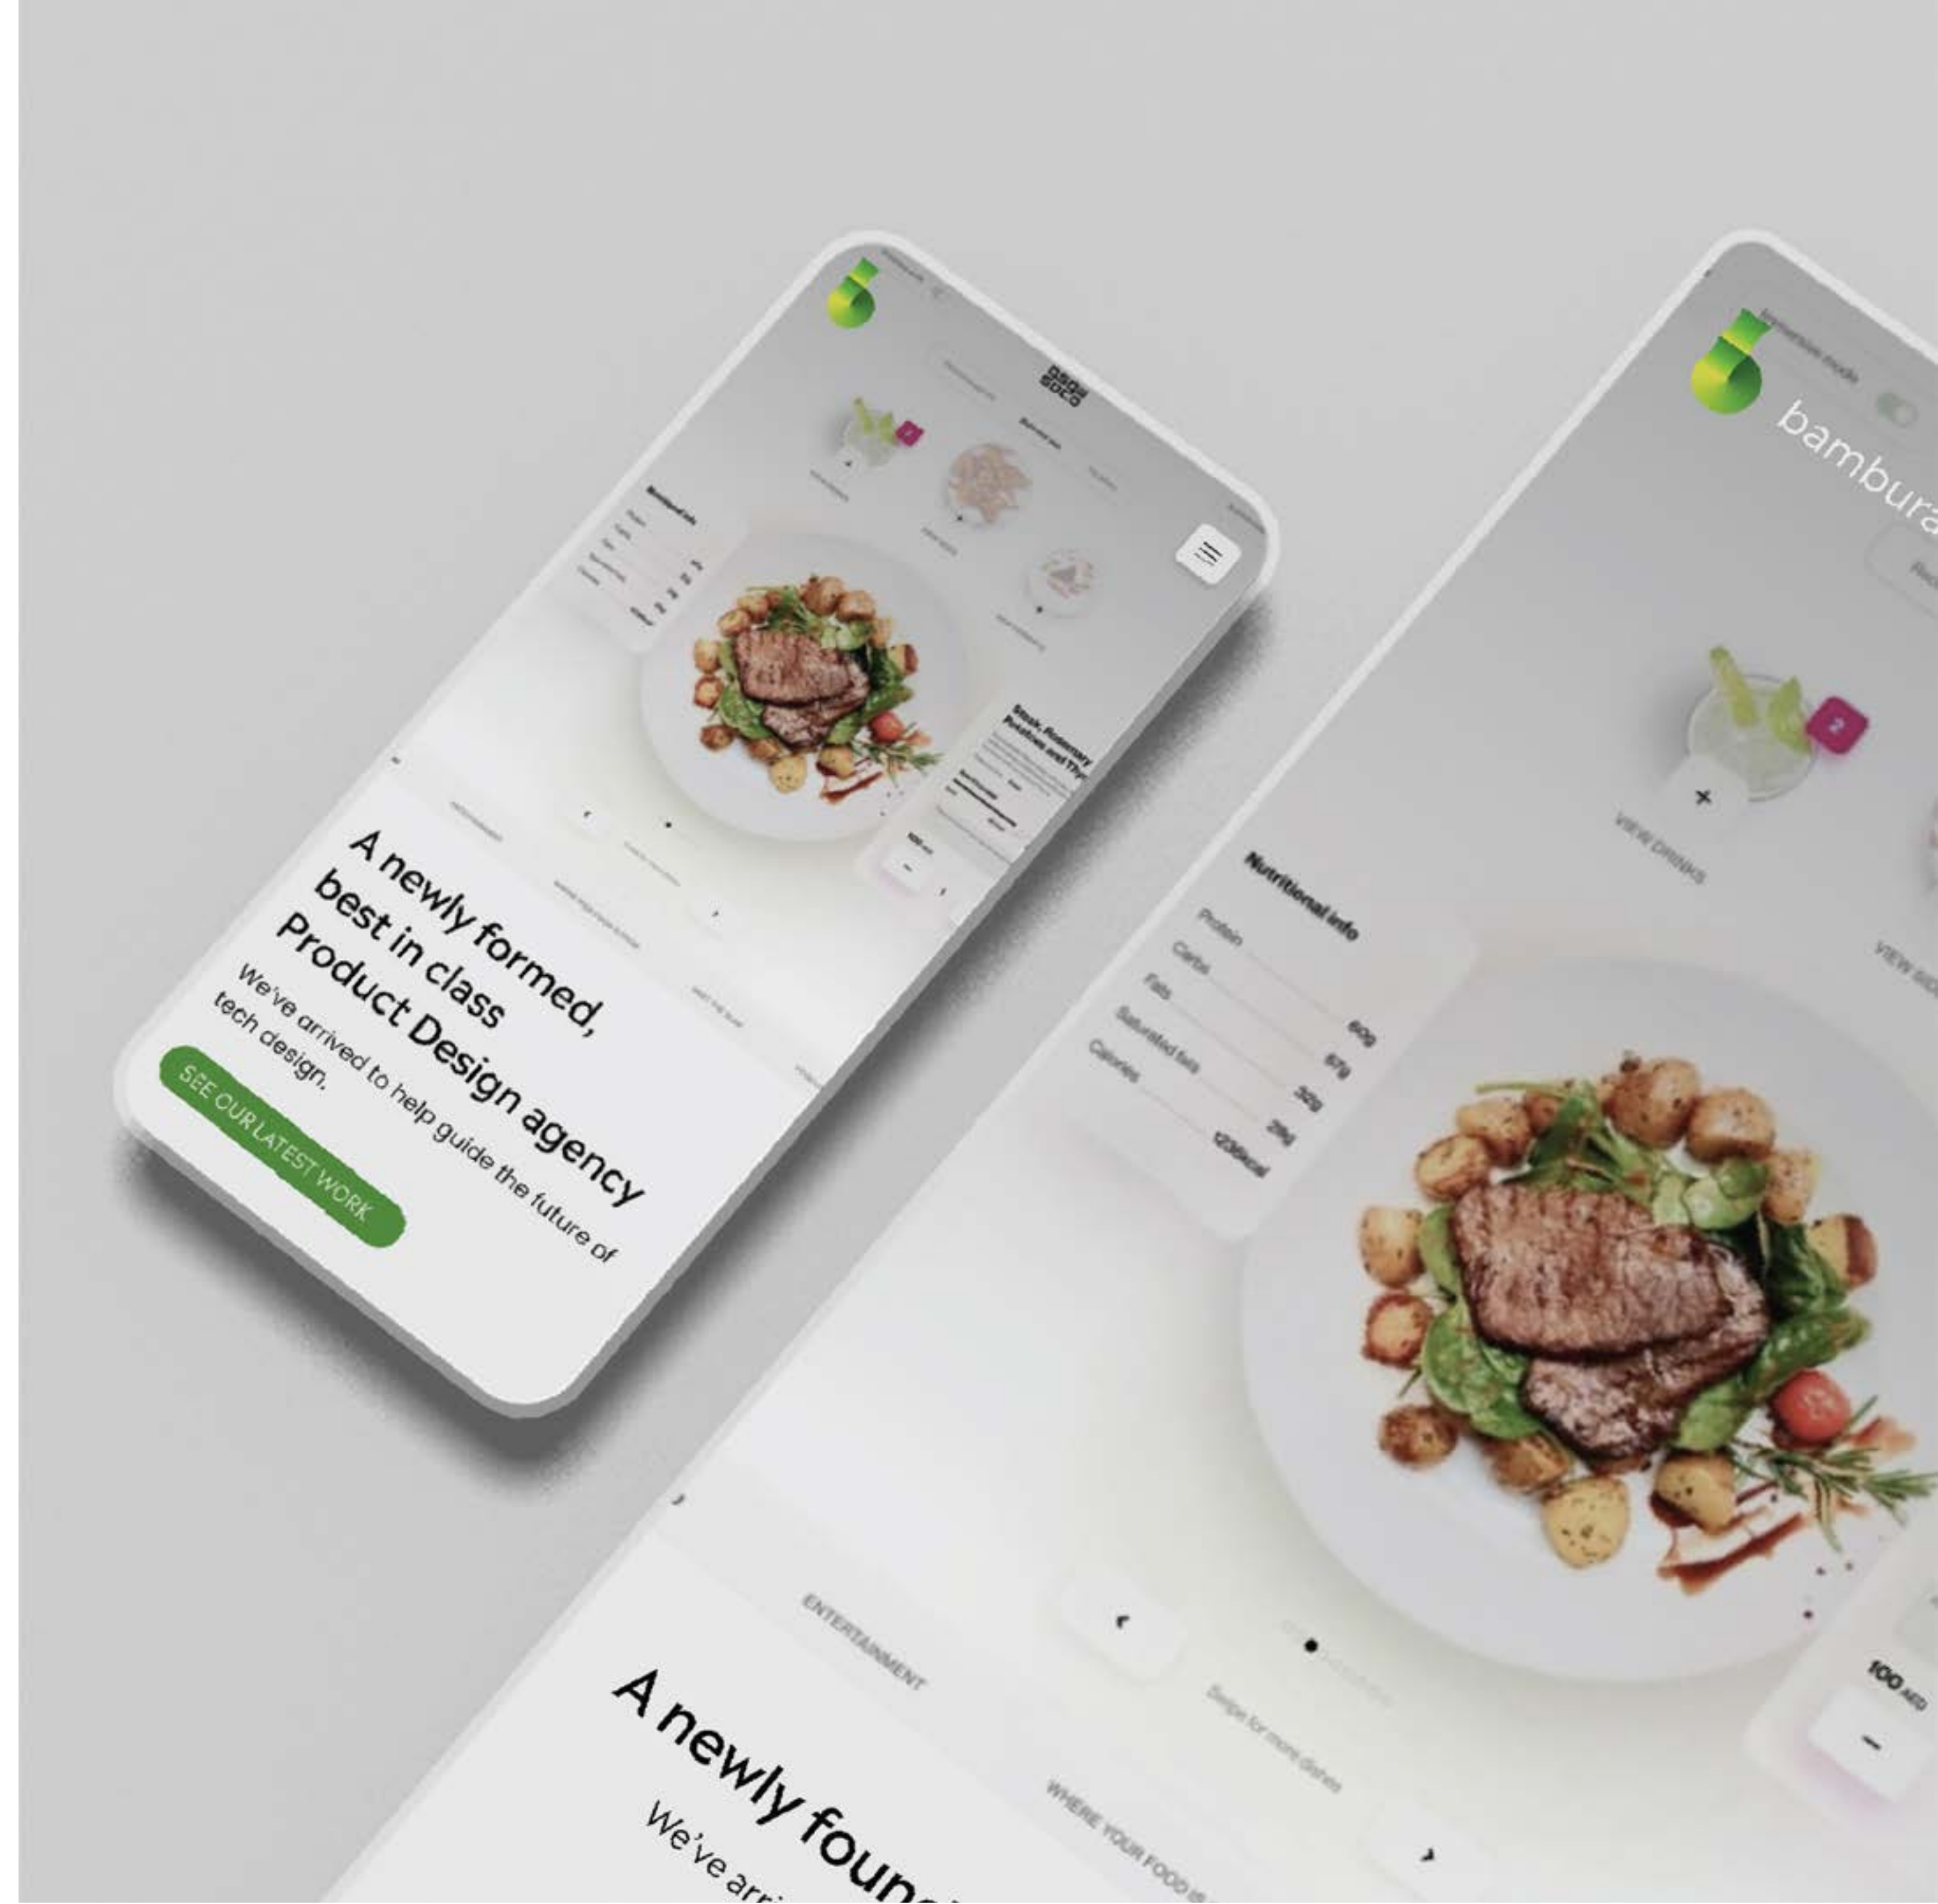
A newly formed, best in class Product Design agency

We've arrived to help guide the future of tech design.

SEE OUR LATEST WORK

Immersive mode

bambura

VIEW DRINKS

VIEW SI

Nutritional info

Protein 60g

Carbs 67g

Fats 32g

Saturated fats 26g

Calories 1236kcal

ENTERTAINMENT

Swipe for more dishes

WHERE YOUR FOOD IS

100 AED

A newly found

We've arri